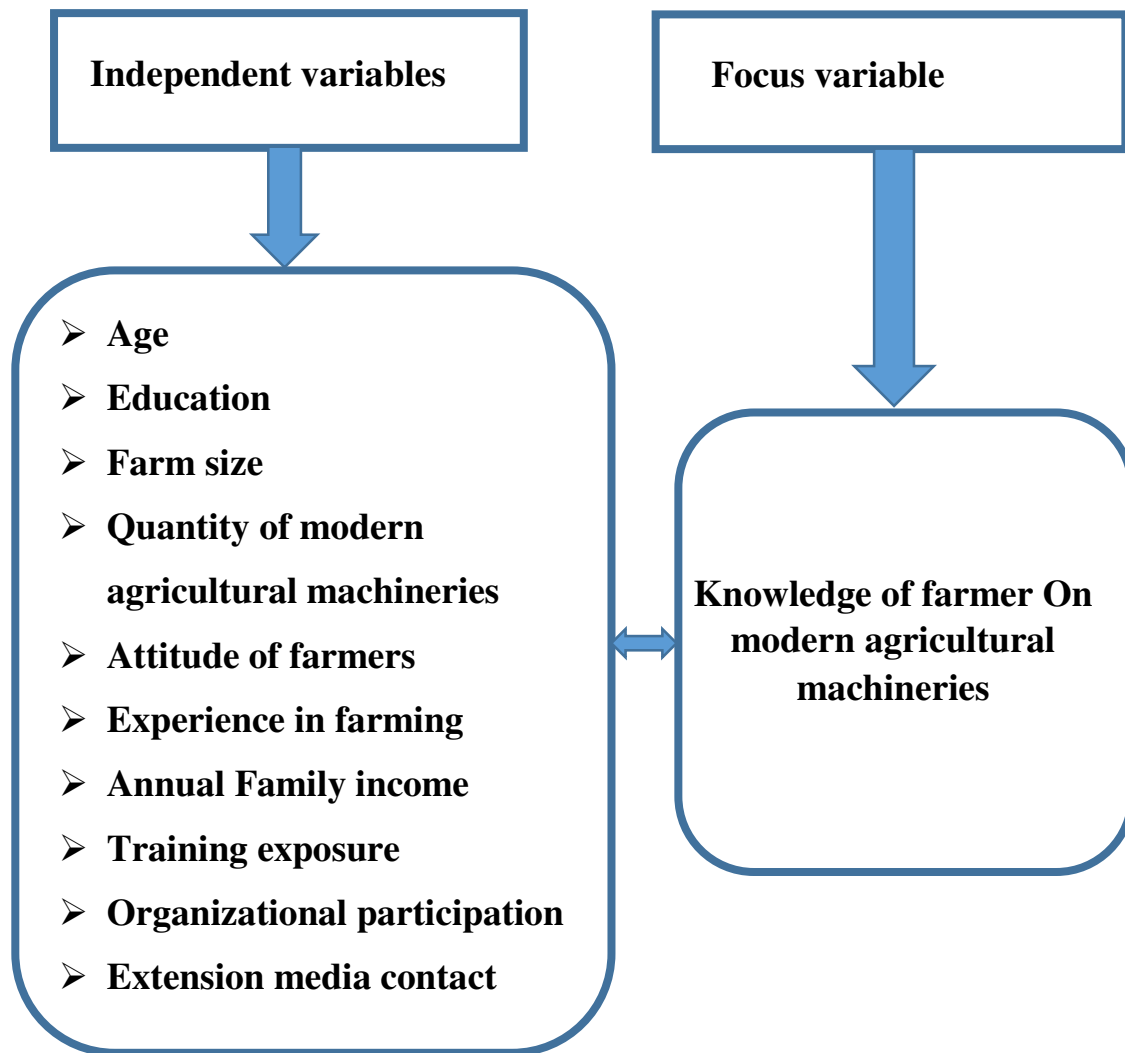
Independent variables

Focus variable

- Age
- Education
- Farm size
- Quantity of modern agricultural machineries
- Attitude of farmers
- Experience in farming
- Annual Family income
- Training exposure
- Organizational participation
- Extension media contact

Knowledge of farmer On modern agricultural machineries